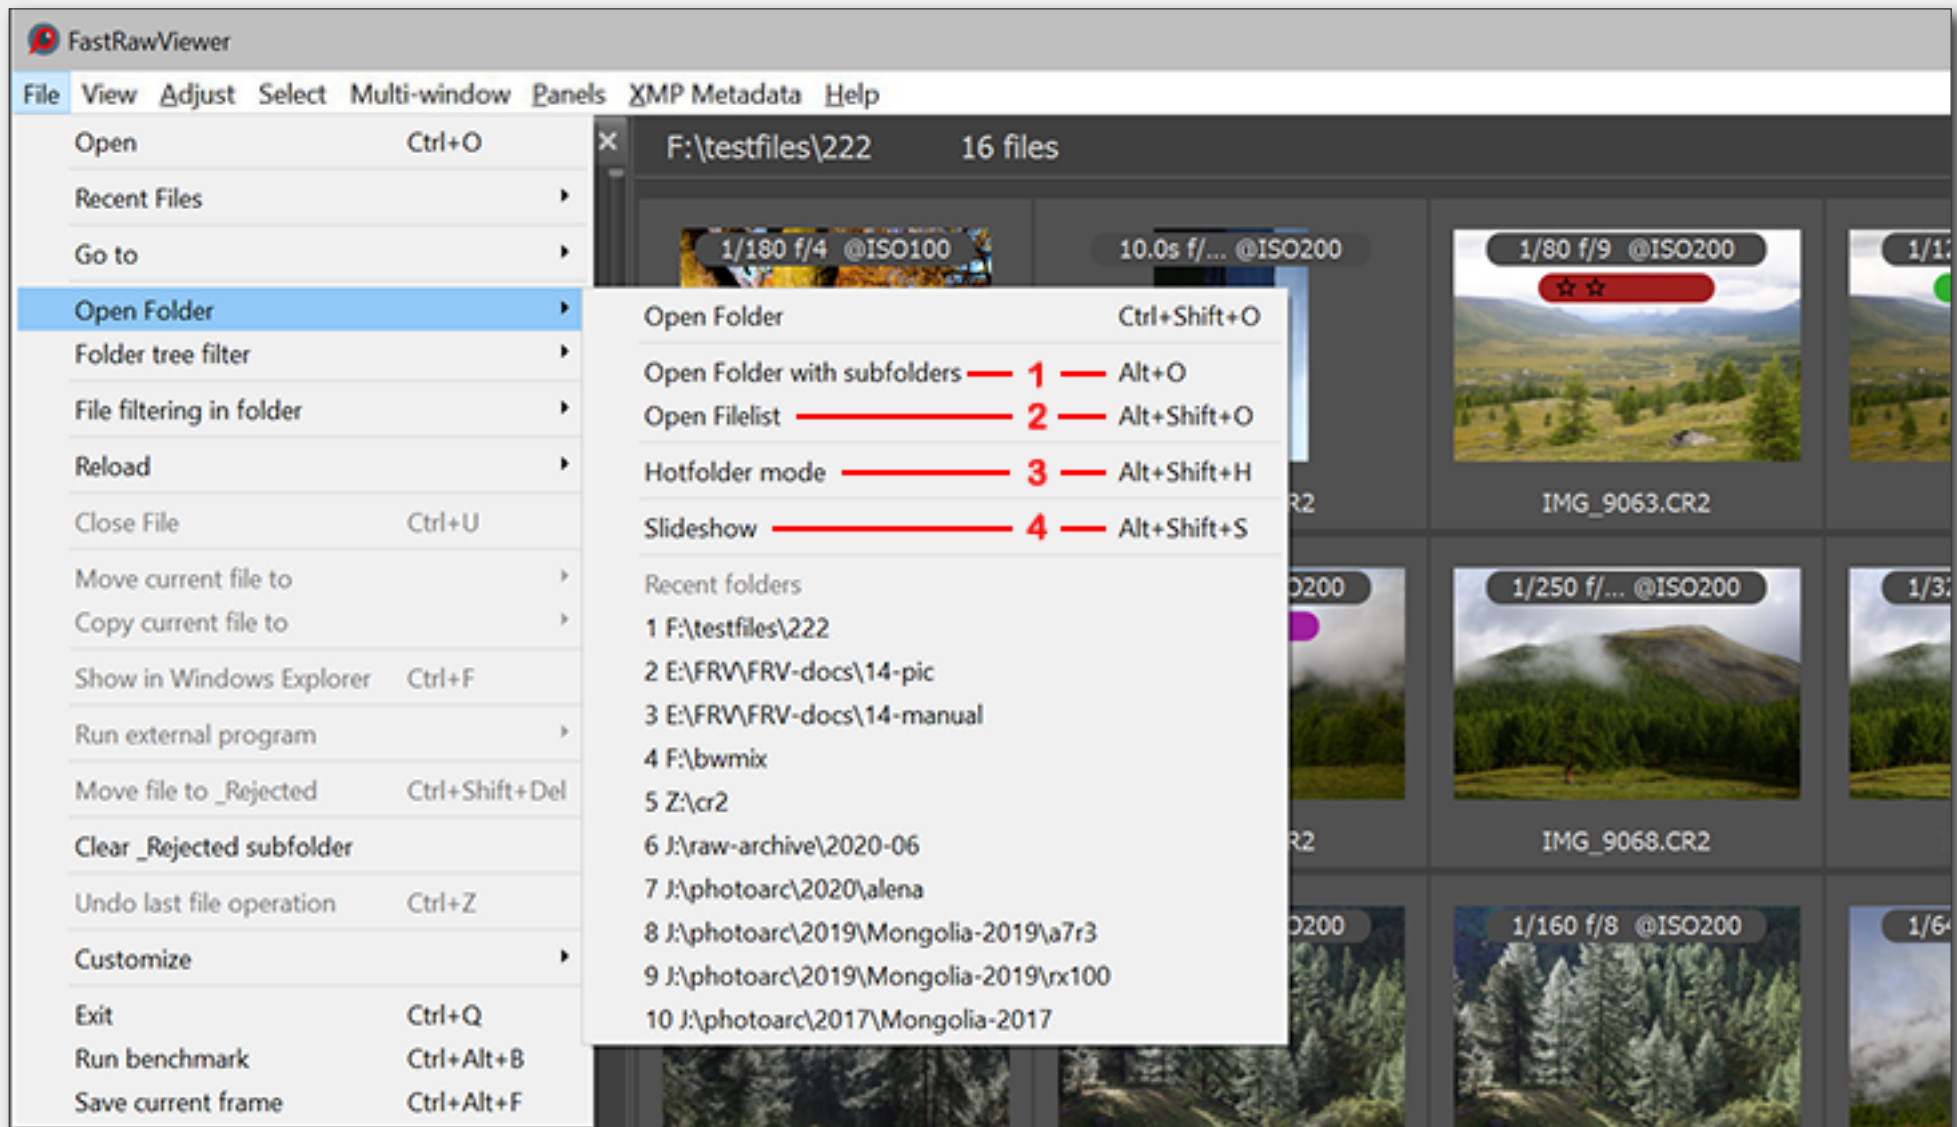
FastRawViewer

File View Adjust Select Multi-window Panels XMP Metadata Help

Open Ctrl+O
Recent Files
Go to
Open Folder
Folder tree filter
File filtering in folder
Reload
Close File Ctrl+U
Move current file to
Copy current file to
Show in Windows Explorer Ctrl+F
Run external program
Move file to _Rejected Ctrl+Shift+Del
Clear _Rejected subfolder
Undo last file operation Ctrl+Z
Customize
Exit Ctrl+Q
Run benchmark Ctrl+Alt+B
Save current frame Ctrl+Alt+F

F:\testfiles\222 16 files

Open Folder Ctrl+Shift+O
Open Folder with subfolders 1 Alt+O
Open Filelist 2 Alt+Shift+O
Hotfolder mode 3 Alt+Shift+H
Slideshow 4 Alt+Shift+S
Recent folders
1 F:\testfiles\222
2 E:\FRV\FRV-docs\14-pic
3 E:\FRV\FRV-docs\14-manual
4 F:\bwmix
5 Z:\cr2
6 J:\raw-archive\2020-06
7 J:\photoarc\2020\alena
8 J:\photoarc\2019\Mongolia-2019\a7r3
9 J:\photoarc\2019\Mongolia-2019\rx100
10 J:\photoarc\2017\Mongolia-2017

1/180 f/4 @ISO100
10.0s f/... @ISO200
1/80 f/9 @ISO200
1/1
R2
IMG_9063.CR2
200
1/250 f/... @ISO200
1/3
R2
IMG_9068.CR2
200
1/160 f/8 @ISO200
1/6